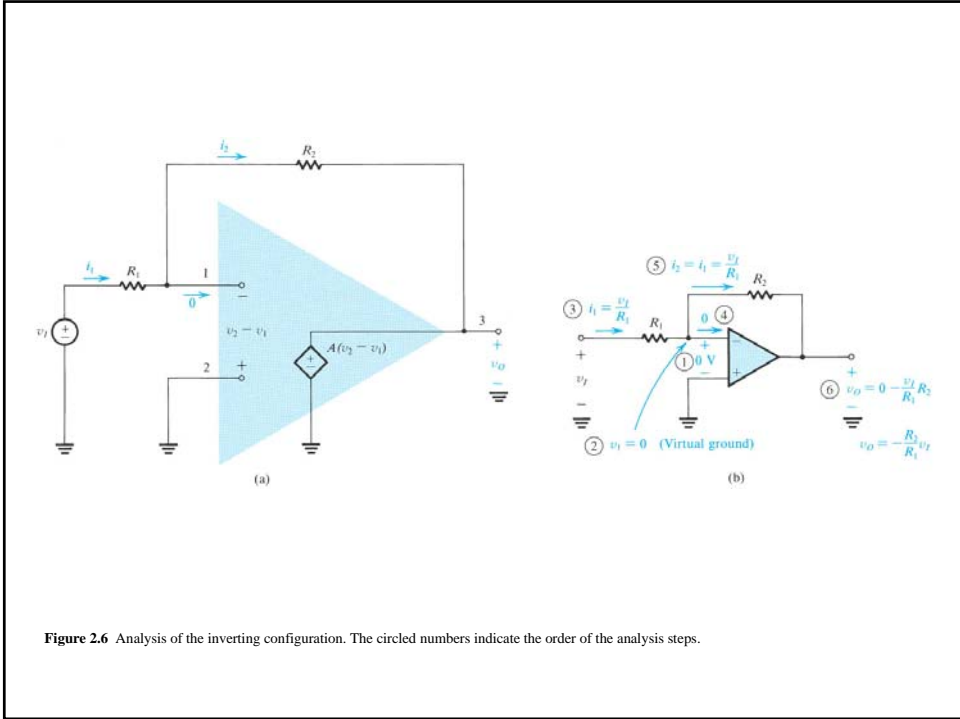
$i_2$ $R_2$

$i_1$ $R_1$ 1 $0$ $-$ $v_I$ $v_2 - v_1$ $A(v_2 - v_1)$ 3 2 $+$ $+$ $v_O$ $-$

(a)

⑤ $i_2 = i_1 = \frac{v_I}{R_1}$ $R_2$

③ $i_1 = \frac{v_I}{R_1}$ $R_1$ 0 ④ $+$ $v_I$ $-$ ① 0 V $+$ $-$ $-$ $+$

⑥ $v_O = 0 - \frac{v_I}{R_1}R_2$

② $v_1 = 0$ (Virtual ground)

$v_O = -\frac{R_2}{R_1}v_I$

(b)

**Figure 2.6** Analysis of the inverting configuration. The circled numbers indicate the order of the analysis steps.